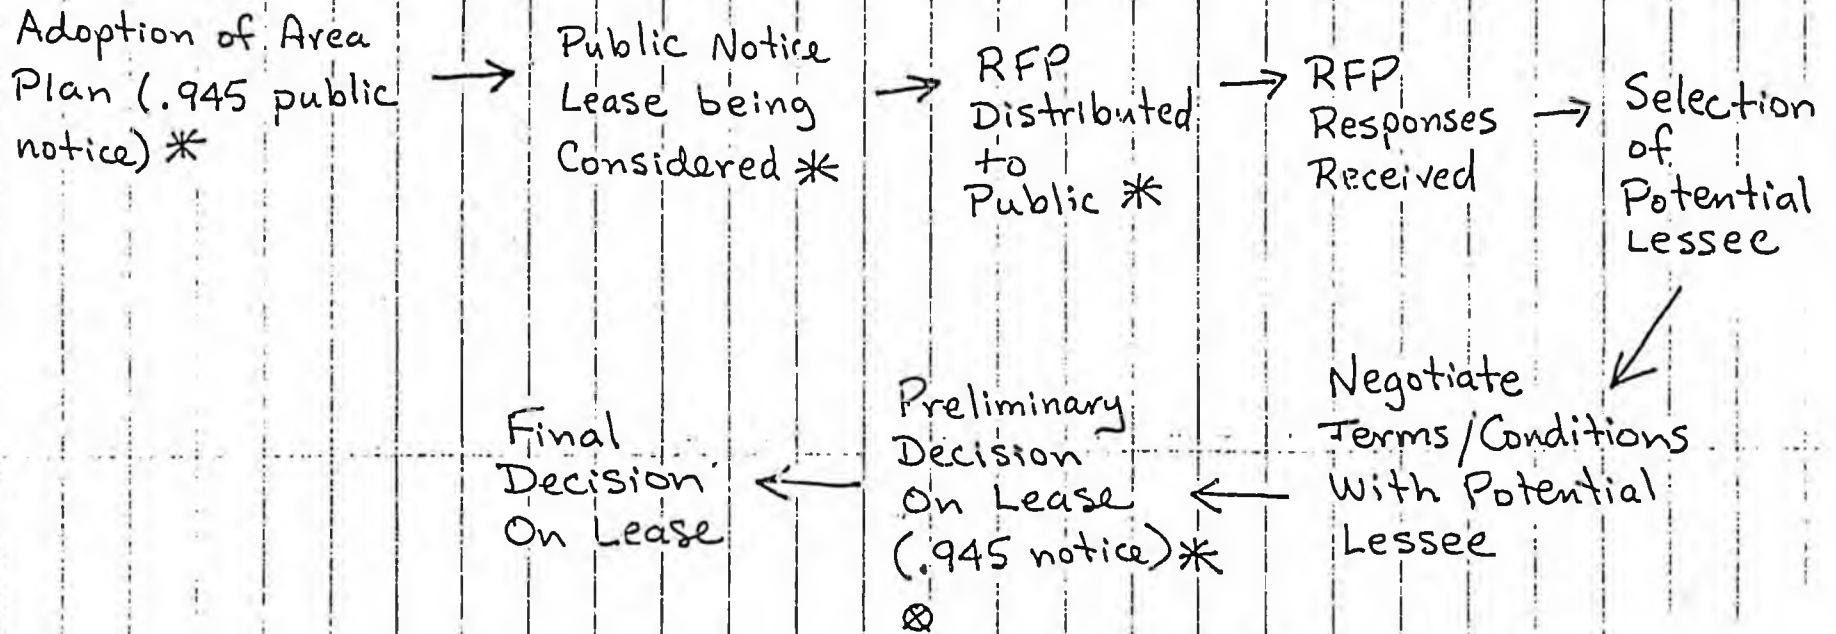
Adoption of Area Plan (.945 public notice) ✳

Public Notice Lease being Considered ✳

RFP Distributed to Public ✳

RFP Responses Received

Selection of Potential Lessee

Negotiate Terms/Conditions With Potential Lessee

Preliminary Decision On Lease (.945 notice) ✳ ⊗

Final Decision On Lease